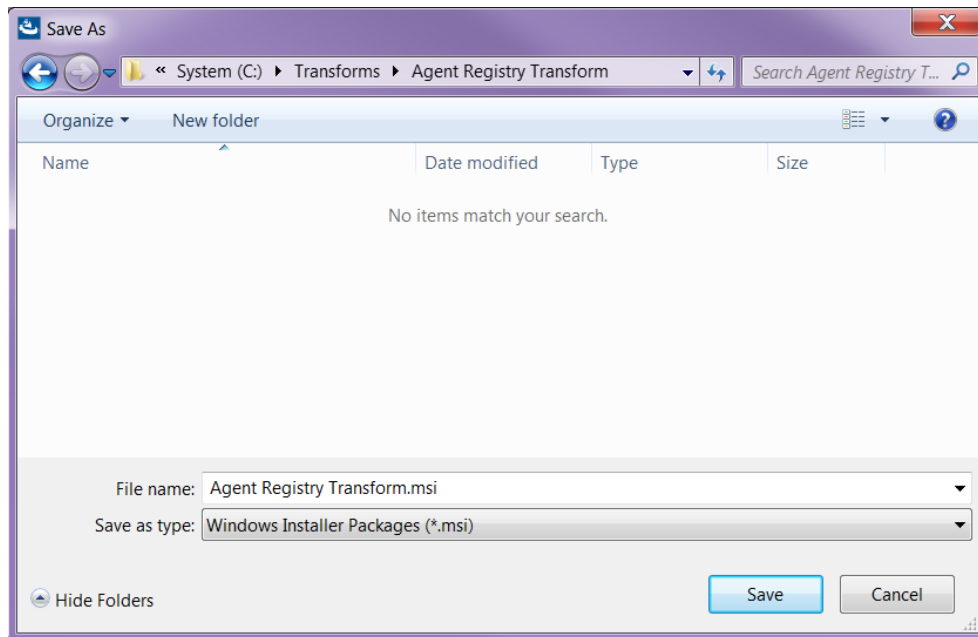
Save As

« System (C:) ▸ Transforms ▸ Agent Registry Transform

Search Agent Registry T...

Organize ▾ New folder

| Name | Date modified | Type | Size |
|---|---|---|---|

No items match your search.

File name: Agent Registry Transform.msi

Save as type: Windows Installer Packages (*.msi)

Hide Folders

Save

Cancel